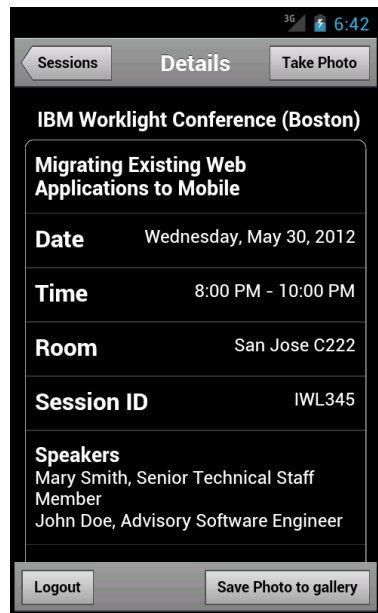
3G 6:42

Sessions

Details

Take Photo

IBM Worklight Conference (Boston)

Migrating Existing Web Applications to Mobile

| | |
|---|---|
| Date | Wednesday, May 30, 2012 |
| Time | 8:00 PM - 10:00 PM |
| Room | San Jose C222 |
| Session ID | IWL345 |

Speakers
Mary Smith, Senior Technical Staff Member
John Doe, Advisory Software Engineer

Logout

Save Photo to gallery